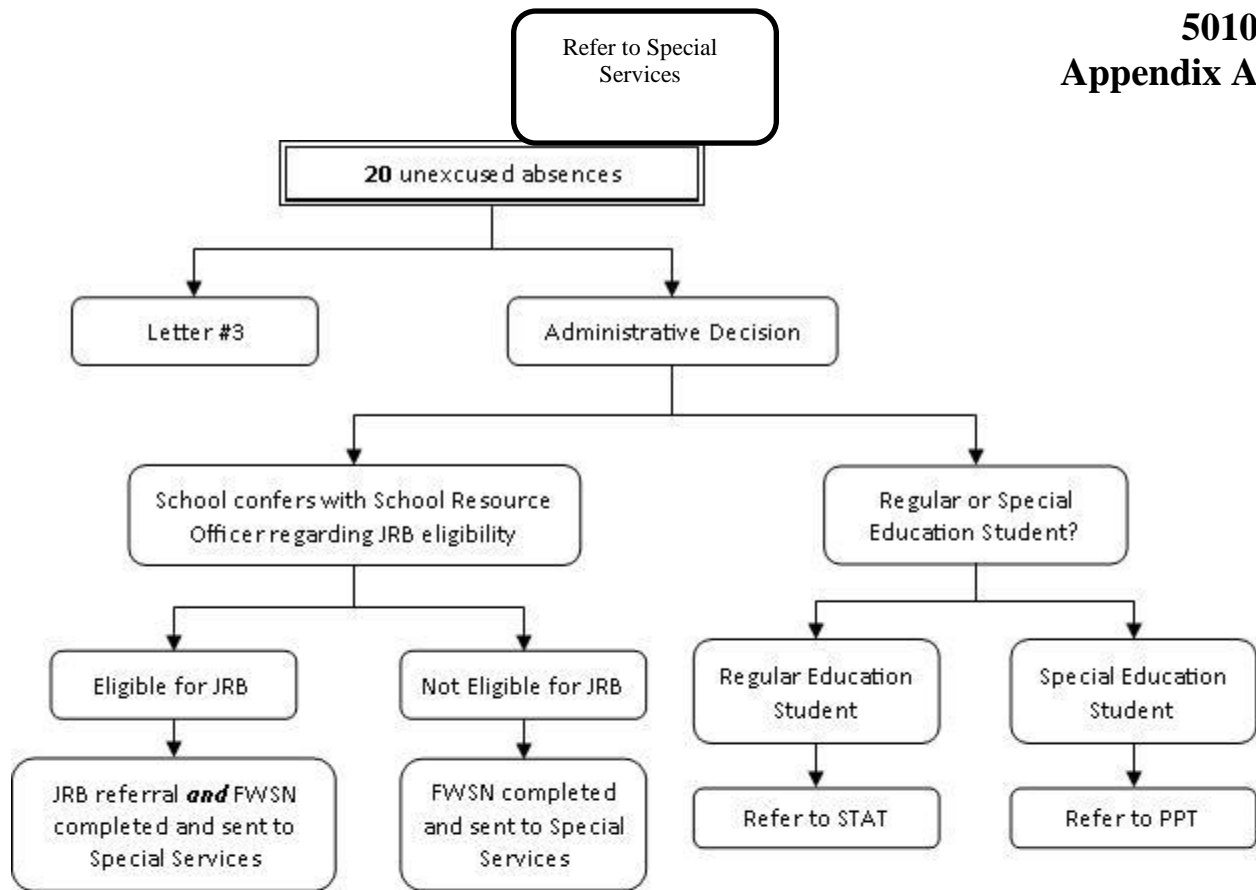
5010
Appendix A

Refer to Special Services

**20** unexcused absences

Letter #3

Administrative Decision

School confers with School Resource Officer regarding JRB eligibility

Regular or Special Education Student?

Eligible for JRB

Not Eligible for JRB

Regular Education Student

Special Education Student

JRB referral ***and*** FWSN completed and sent to Special Services

FWSN completed and sent to Special Services

Refer to STAT

Refer to PPT